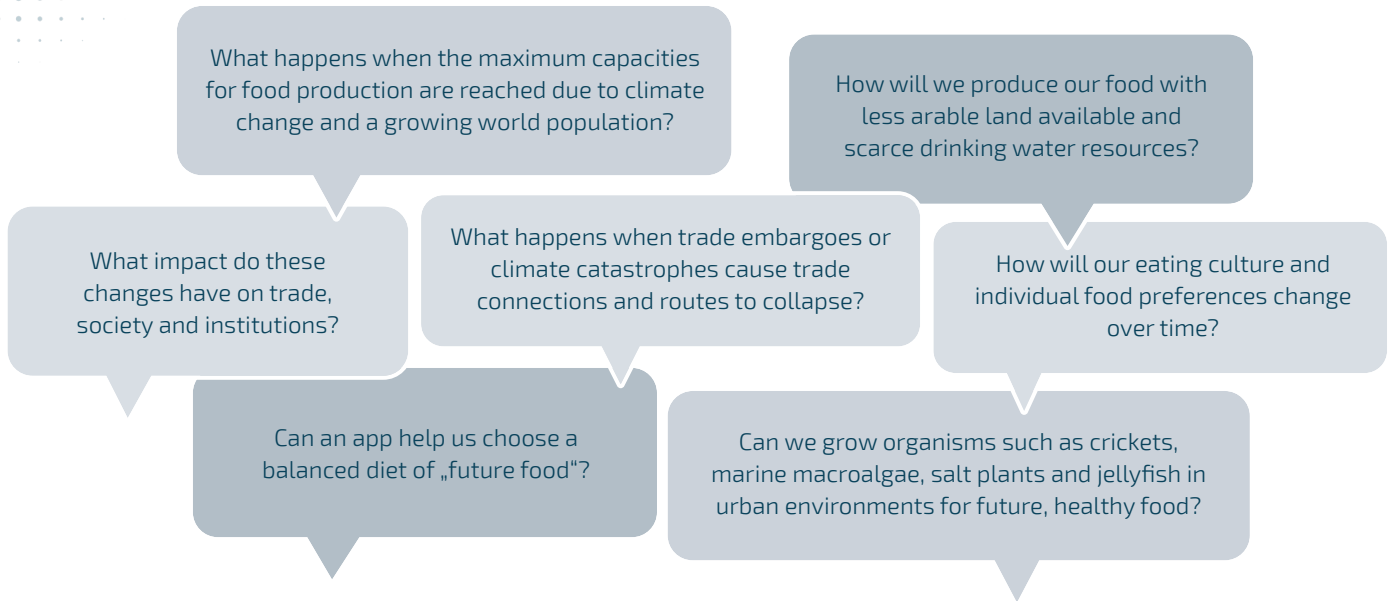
What happens when the maximum capacities for food production are reached due to climate change and a growing world population?

How will we produce our food with less arable land available and scarce drinking water resources?

What impact do these changes have on trade, society and institutions?

What happens when trade embargoes or climate catastrophes cause trade connections and routes to collapse?

How will our eating culture and individual food preferences change over time?

Can an app help us choose a balanced diet of „future food"?

Can we grow organisms such as crickets, marine macroalgae, salt plants and jellyfish in urban environments for future, healthy food?